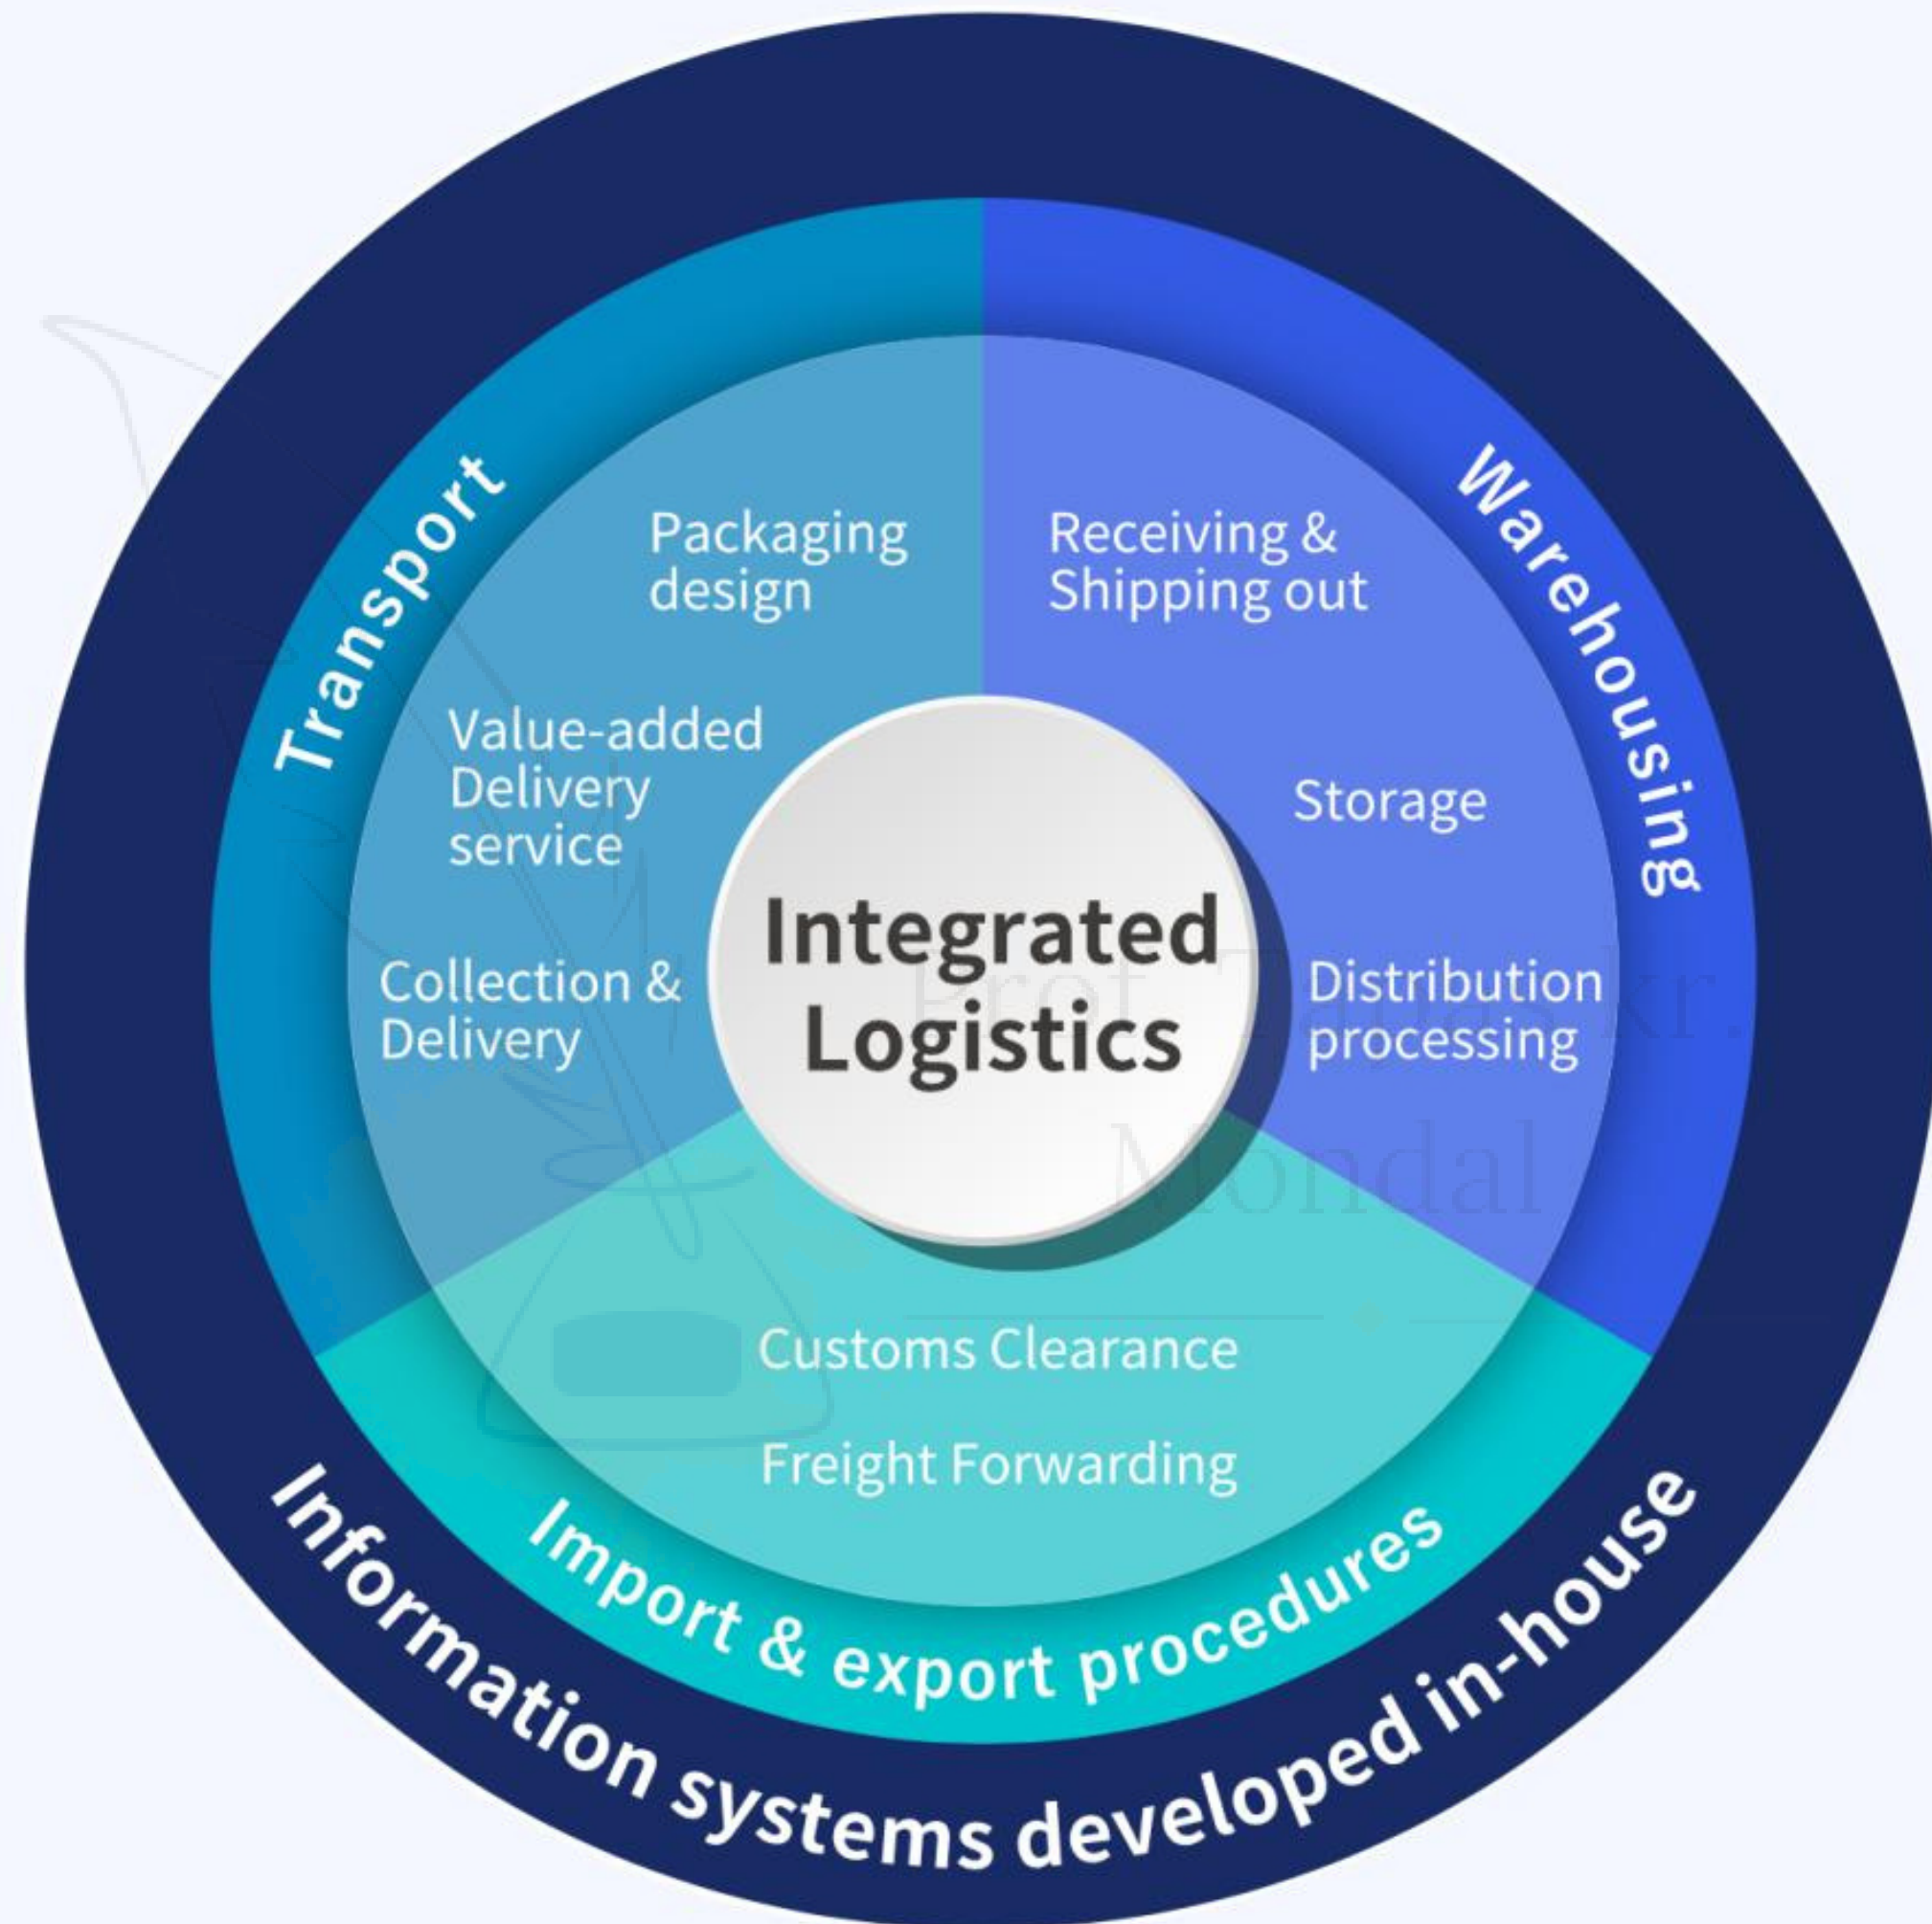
Transport

Packaging design

Value-added Delivery service

Collection & Delivery

Warehousing

Receiving & Shipping out

Storage

Distribution processing

Integrated Logistics

Prof. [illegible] Kr. Mondal

Customs Clearance

Freight Forwarding

Import & export procedures

Information systems developed in-house